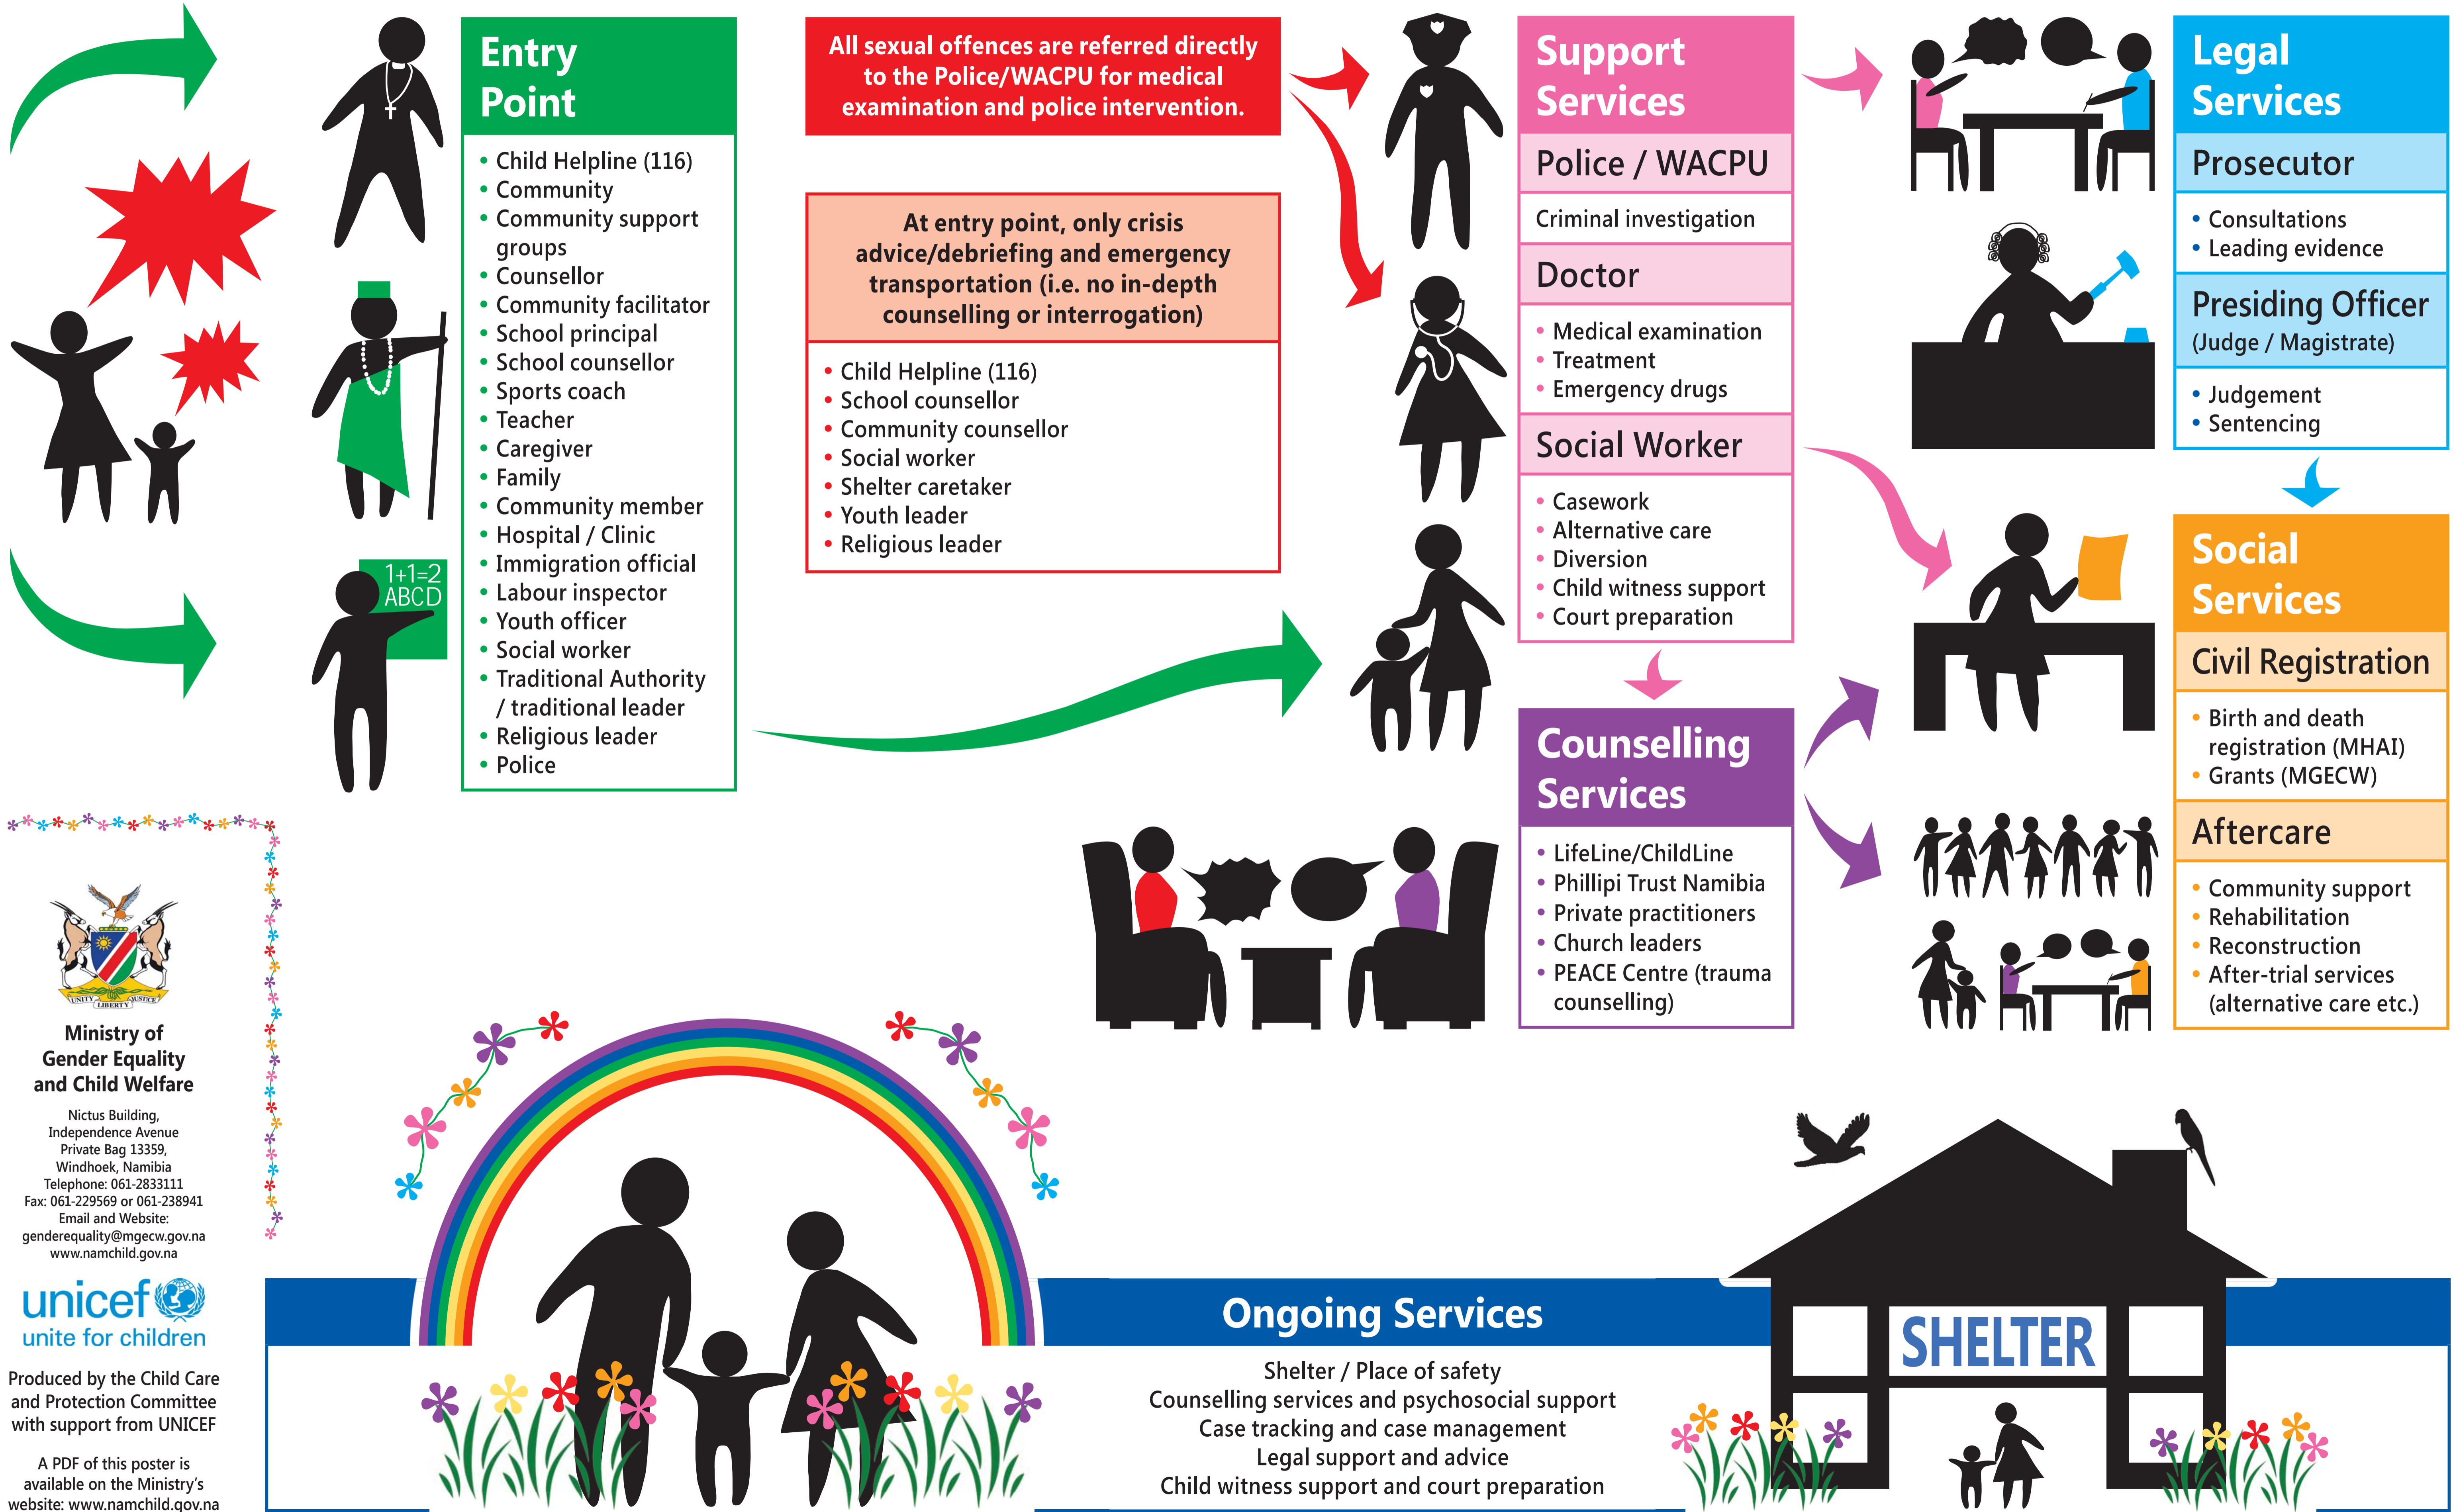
1+1=2
ABCD

Entry Point

- Child Helpline (116)
- Community
- Community support groups
- Counsellor
- Community facilitator
- School principal
- School counsellor
- Sports coach
- Teacher
- Caregiver
- Family
- Community member
- Hospital / Clinic
- Immigration official
- Labour inspector
- Youth officer
- Social worker
- Traditional Authority / traditional leader
- Religious leader
- Police

All sexual offences are referred directly to the Police/WACPU for medical examination and police intervention.

At entry point, only crisis advice/debriefing and emergency transportation (i.e. no in-depth counselling or interrogation)

- Child Helpline (116)
- School counsellor
- Community counsellor
- Social worker
- Shelter caretaker
- Youth leader
- Religious leader

Support Services

Police / WACPU

Criminal investigation

Doctor

- Medical examination
- Treatment
- Emergency drugs

Social Worker

- Casework
- Alternative care
- Diversion
- Child witness support
- Court preparation

Counselling Services

- LifeLine/ChildLine
- Phillipi Trust Namibia
- Private practitioners
- Church leaders
- PEACE Centre (trauma counselling)

Legal Services

Prosecutor

- Consultations
- Leading evidence

Presiding Officer (Judge / Magistrate)

- Judgement
- Sentencing

Social Services

Civil Registration

- Birth and death registration (MHAI)
- Grants (MGECW)

Aftercare

- Community support
- Rehabilitation
- Reconstruction
- After-trial services (alternative care etc.)

UNITY LIBERTY JUSTICE

Ministry of Gender Equality and Child Welfare

Nictus Building,
Independence Avenue
Private Bag 13359,
Windhoek, Namibia
Telephone: 061-2833111
Fax: 061-229569 or 061-238941
Email and Website:
genderequality@mgecw.gov.na
www.namchild.gov.na

unicef
unite for children

Produced by the Child Care and Protection Committee with support from UNICEF

A PDF of this poster is available on the Ministry's website: www.namchild.gov.na

Ongoing Services

Shelter / Place of safety
Counselling services and psychosocial support
Case tracking and case management
Legal support and advice
Child witness support and court preparation

SHELTER